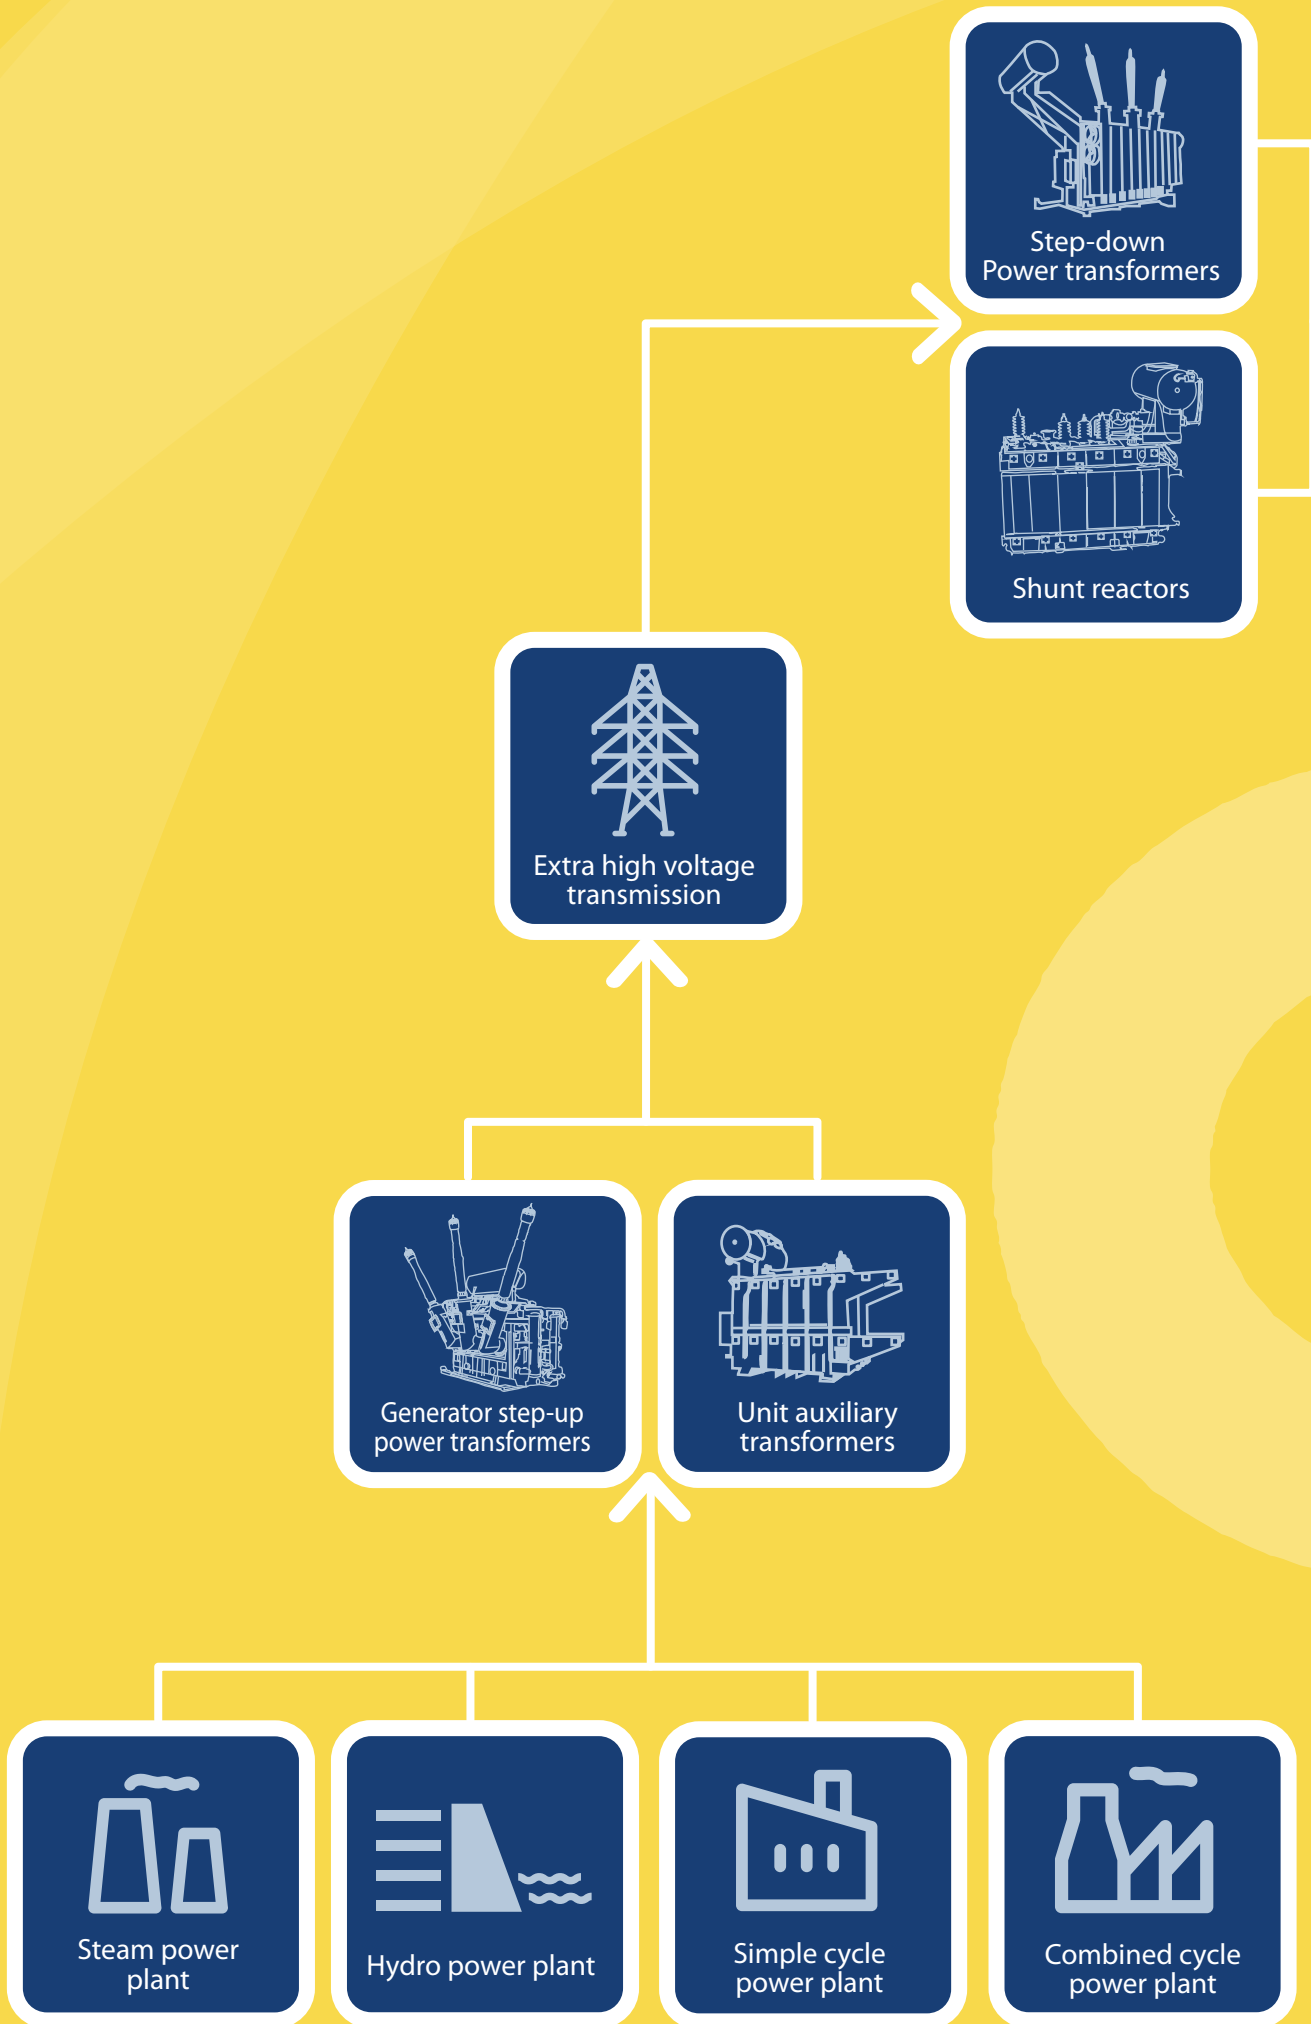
Step-down Power transformers

Shunt reactors

Extra high voltage transmission

Generator step-up power transformers

Unit auxiliary transformers

Steam power plant

Hydro power plant

Simple cycle power plant

Combined cycle power plant